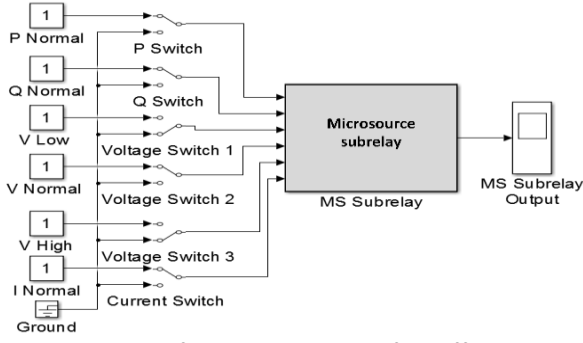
1
P Normal
P Switch
1
Q Normal
Q Switch
1
V Low
Voltage Switch 1
1
V Normal
Voltage Switch 2
1
V High
Voltage Switch 3
1
I Normal
Current Switch
Ground
Microsource subrelay
MS Subrelay
MS Subrelay Output